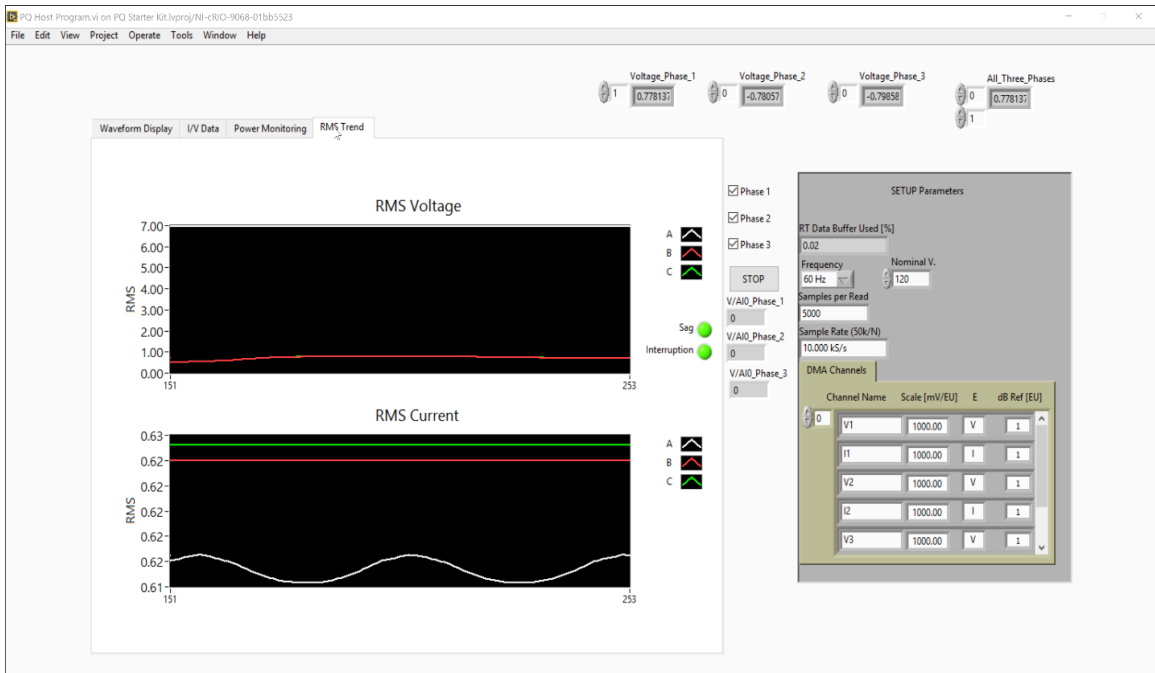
PQ Host Program.vi on PQ Starter Kit.lvproj/NI-cRIO-9068-01bb5523

File Edit View Project Operate Tools Window Help

Voltage_Phase_1
1 0.778137
Voltage_Phase_2
0 -0.78057
Voltage_Phase_3
0 -0.79858
All_Three_Phases
0 0.778137
1

Waveform Display | I/V Data | Power Monitoring | RMS Trend

RMS Voltage

7.00
6.00
5.00
4.00
3.00
2.00
1.00
0.00
RMS
151
253

A
B
C

Sag
Interruption

RMS Current

0.63
0.62
0.62
0.62
0.62
0.62
0.61
RMS
151
253

A
B
C

Phase 1
Phase 2
Phase 3

STOP

V/AI0_Phase_1
0
V/AI0_Phase_2
0
V/AI0_Phase_3
0

SETUP Parameters

RT Data Buffer Used [%]
0.02
Frequency
60 Hz
Nominal V.
120
Samples per Read
5000
Sample Rate (50k/N)
10.000 kS/s

DMA Channels

| Channel Name | Scale [mV/EU] | E | dB Ref [EU] |
|---|---|---|---|
| V1 | 1000.00 | V | 1 |
| I1 | 1000.00 | I | 1 |
| V2 | 1000.00 | V | 1 |
| I2 | 1000.00 | I | 1 |
| V3 | 1000.00 | V | 1 |

0